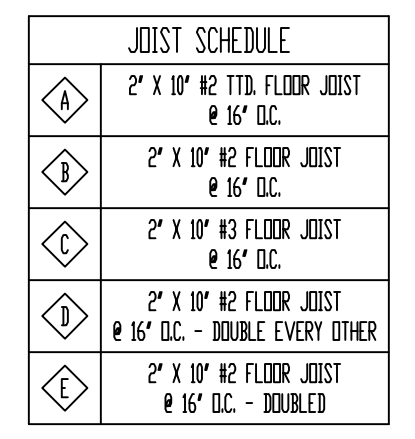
| JOIST SCHEDULE | |
|---|---|
| A | 2" X 10" #2 TTD. FLOOR JOIST @ 16" O.C. |
| B | 2" X 10" #2 FLOOR JOIST @ 16" O.C. |
| C | 2" X 10" #3 FLOOR JOIST @ 16" O.C. |
| D | 2" X 10" #2 FLOOR JOIST @ 16" O.C. - DOUBLE EVERY OTHER |
| E | 2" X 10" #2 FLOOR JOIST @ 16" O.C. - DOUBLED |